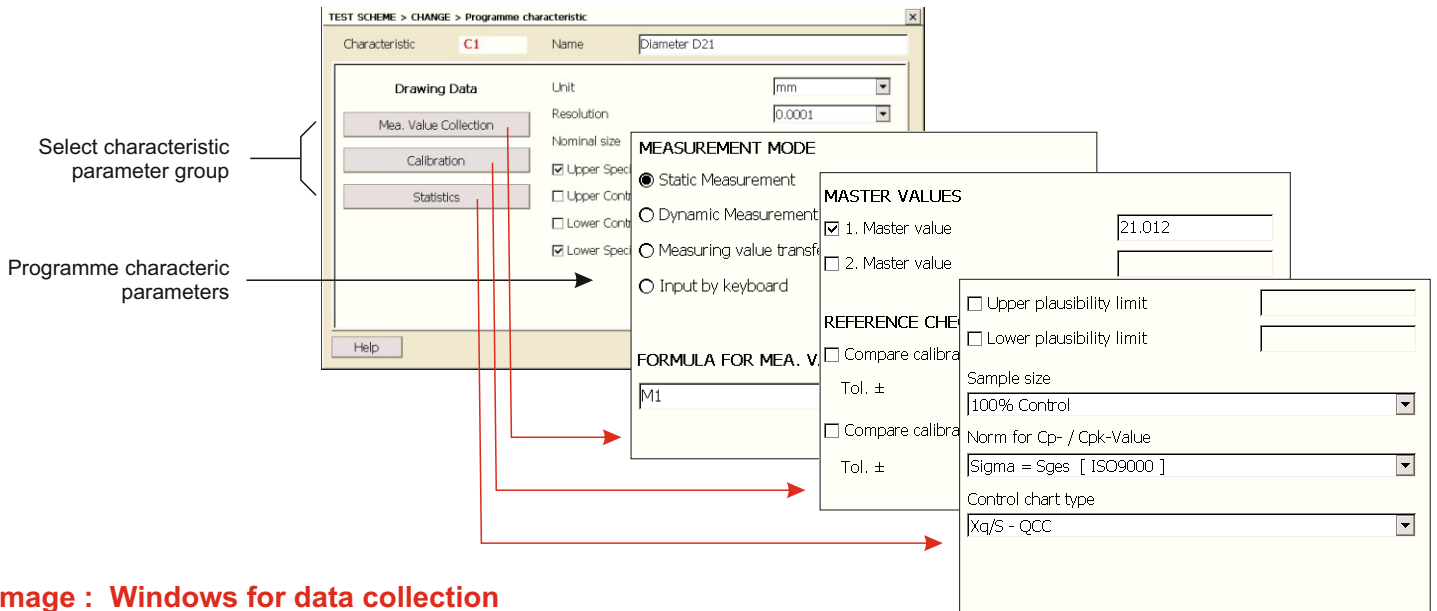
TEST SCHEME > CHANGE > Programme characteristic

Characteristic C1 Name Diameter D21

Drawing Data

Mea. Value Collection

Calibration

Statistics

Unit mm

Resolution 0.0001

Nominal size

Upper Spec

Upper Contr

Lower Contr

Lower Spec

Help

Select characteristic parameter group

Programme characteric parameters

MEASUREMENT MODE

Static Measurement

Dynamic Measurement

Measuring value transfe

Input by keyboard

FORMULA FOR MEA. V

M1

MASTER VALUES

1. Master value 21.012

2. Master value

REFERENCE CHE

Compare calibra

Tol. ±

Compare calibra

Tol. ±

Upper plausibility limit

Lower plausibility limit

Sample size

100% Control

Norm for Cp- / Cpk-Value

Sigma = Sges [ ISO9000 ]

Control chart type

Xq/S - QCC

mage : Windows for data collection